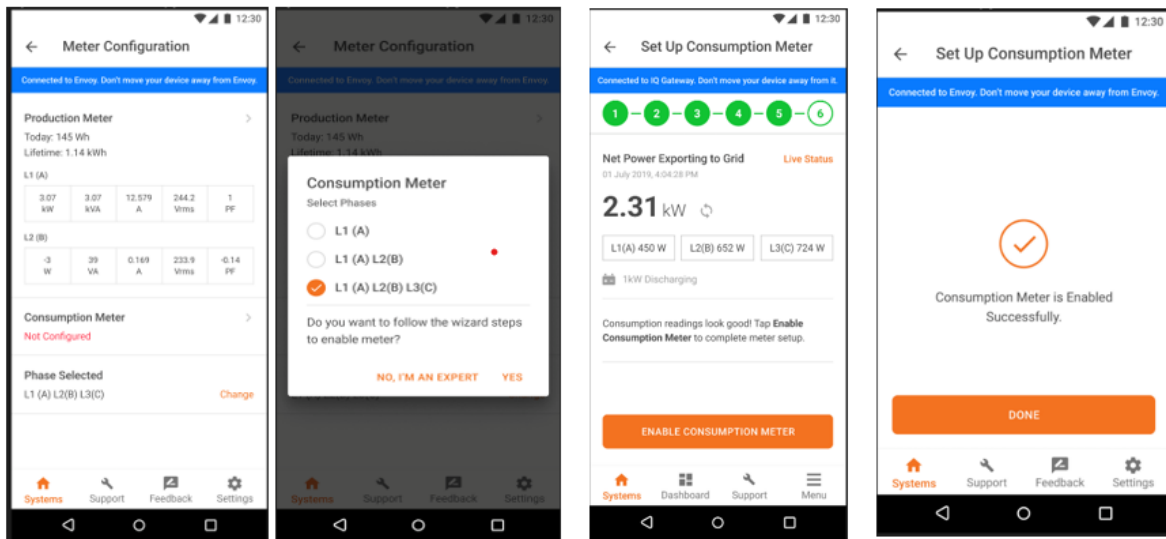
12:30

Meter Configuration

Connected to Envoy. Don't move your device away from Envoy.

Production Meter
Today: 145 Wh
Lifetime: 1.14 kWh

L1 (A)

| 3.07 kW | 3.07 kVA | 12.579 A | 244.2 Vrms | 1 PF |
|---|---|---|---|---|

L2 (B)

| -3 W | 39 VA | 0.169 A | 233.9 Vrms | -0.14 PF |
|---|---|---|---|---|

Consumption Meter
Not Configured

Phase Selected
L1 (A) L2(B) L3(C)
Change

Systems Support Feedback Settings

12:30

Meter Configuration

Connected to Envoy. Don't move your device away from Envoy.

Production Meter
Today: 145 Wh
Lifetime: 1.14 kWh

Consumption Meter
Select Phases
L1 (A)
L1 (A) L2(B)
L1 (A) L2(B) L3(C)

Do you want to follow the wizard steps to enable meter?

NO, I'M AN EXPERT YES

Systems Support Feedback Settings

12:30

Set Up Consumption Meter

Connected to IQ Gateway. Don't move your device away from it.

1 2 3 4 5 6

Net Power Exporting to Grid
Live Status
01 July 2019, 4:04:28 PM

2.31 kW

L1(A) 450 W L2(B) 652 W L3(C) 724 W

1kW Discharging

Consumption readings look good! Tap **Enable Consumption Meter** to complete meter setup.

ENABLE CONSUMPTION METER

Systems Dashboard Support Menu

12:30

Set Up Consumption Meter

Connected to Envoy. Don't move your device away from Envoy.

Consumption Meter is Enabled Successfully.

DONE

Systems Support Feedback Settings